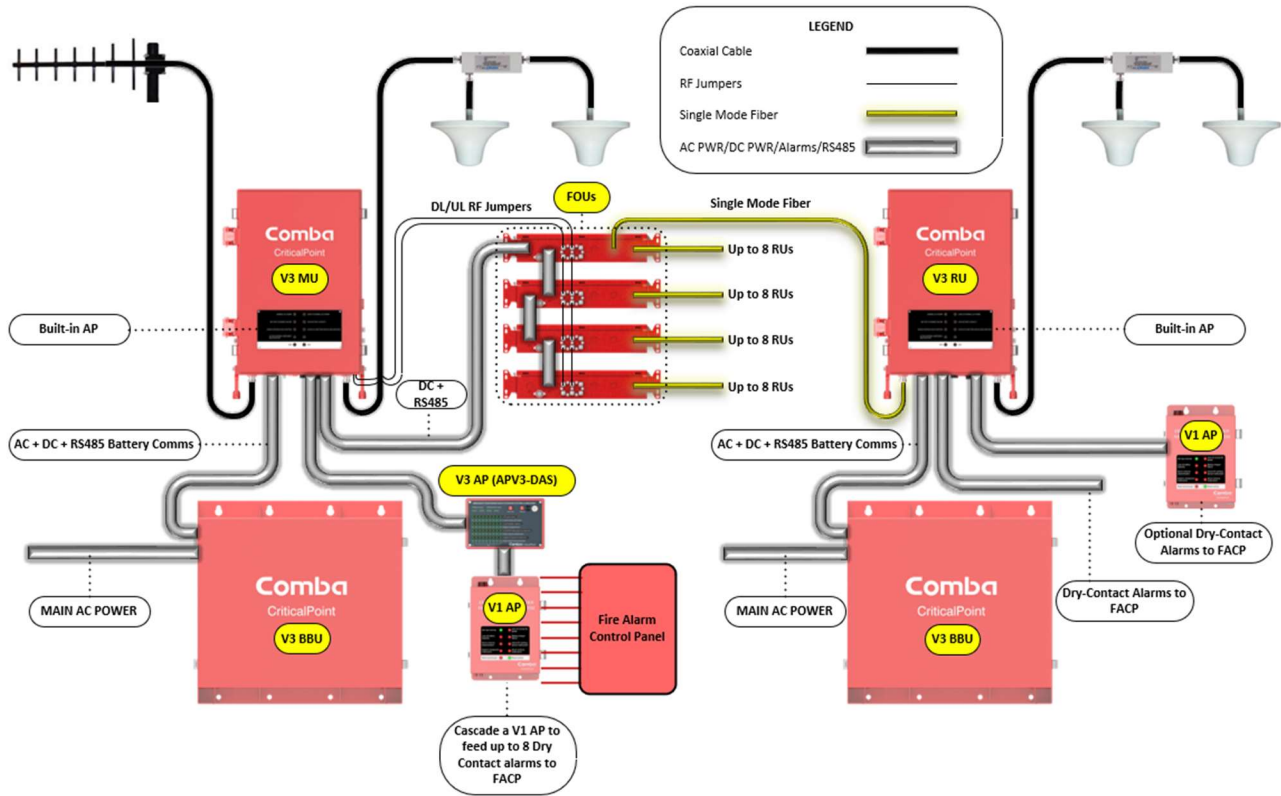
LEGEND
Coaxial Cable
RF Jumpers
Single Mode Fiber
AC PWR/DC PWR/Alarms/RS485

DL/UL RF Jumpers

FOUs

Single Mode Fiber

Comba
CriticalPoint
V3 MU

Comba
CriticalPoint
V3 RU

Up to 8 RUs
Up to 8 RUs
Up to 8 RUs
Up to 8 RUs

Built-in AP

Built-in AP

DC + RS485

AC + DC + RS485 Battery Comms

AC + DC + RS485 Battery Comms

V1 AP

Optional Dry-Contact Alarms to FACP

V3 AP (APV3-DAS)

Comba
CriticalPoint
V3 BBU

MAIN AC POWER

V1 AP

Fire Alarm Control Panel

Cascade a V1 AP to feed up to 8 Dry Contact alarms to FACP

MAIN AC POWER

Comba
CriticalPoint
V3 BBU

Dry-Contact Alarms to FACP